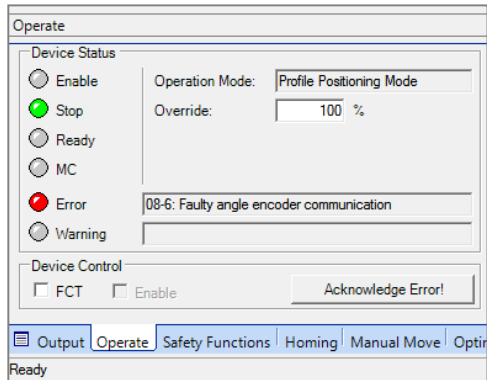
Operate

Device Status

Enable

Stop

Ready

MC

Operation Mode: Profile Positioning Mode

Override: 100 %

Error 08-6: Faulty angle encoder communication

Warning

Device Control

FCT Enable

Acknowledge Error!

Output Operate Safety Functions Homing Manual Move Optin

Ready